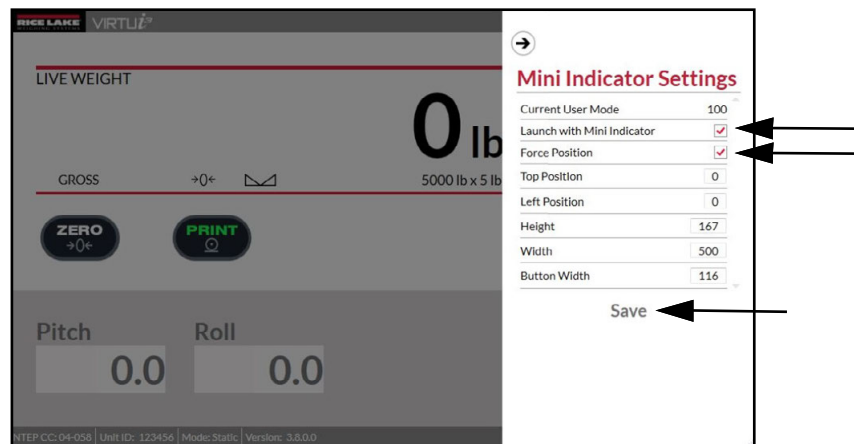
RICE LAKE VIRTUi

LIVE WEIGHT

0 lb

GROSS →0← 

5000 lb x 5 lb

ZERO →0←

PRINT

Pitch
0.0

Roll
0.0

NTEP CC: 04-058 | Unit ID: 123456 | Mode: Static | Version: 3.8.0.0

Mini Indicator Settings

| | |
|---|---|
| Current User Mode | 100 |
| Launch with Mini Indicator | ✓ |
| Force Position | ✓ |
| Top Position | 0 |
| Left Position | 0 |
| Height | 167 |
| Width | 500 |
| Button Width | 116 |

Save